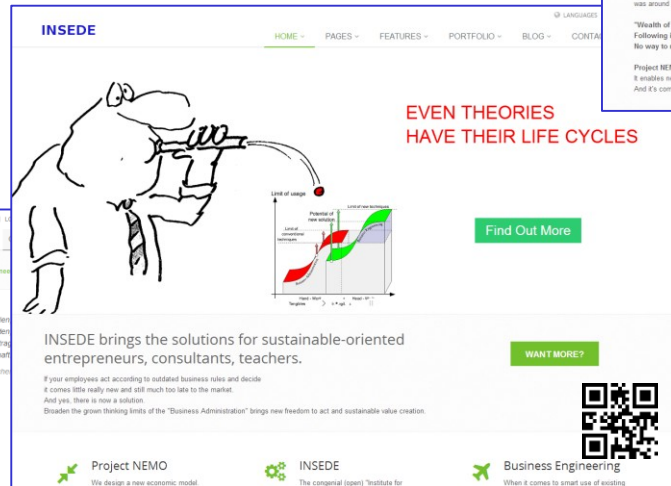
INSEDE

LANGUAGES

HOME PAGES FEATURES PORTFOLIO BLOG CONTAC

was around

"Wealth of
Following
No way to

Project NEM
It enables n
And it's com

EVEN THEORIES
HAVE THEIR LIFE CYCLES

Limit of usage
Limit of new technique
Potential of new solution
Limit of conventional techniques

Find Out More

INSEDE brings the solutions for sustainable-oriented entrepreneurs, consultants, teachers.

WANT MORE?

If your employees act according to outdated business rules and decide
it comes little really new and still much too late to the market.
And yes, there is now a solution.
Broaden the grown thinking limits of the "Business Administration" brings new freedom to act and sustainable value creation.

Project NEMO
We design a new economic model.

INSEDE
The congenial (open) "Institute for

Business Engineering
When it comes to smart use of existing